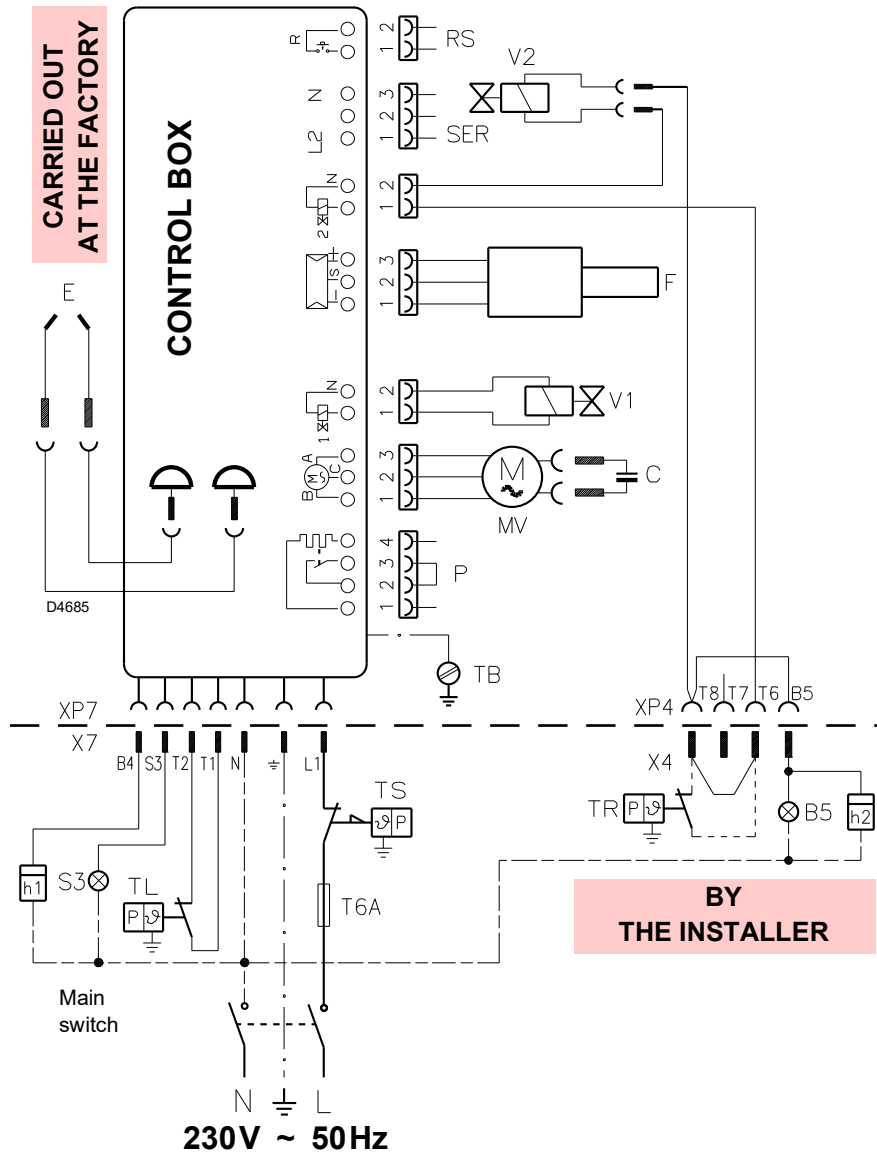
CARRIED OUT AT THE FACTORY

CONTROL BOX

E

R

N

L2

N

2

L

S

1

N

1

B

A

C

M

1 2

RS

3 2 1

SER

V2

2 1

3 2 1

F

2 1

V1

3 2 1

M

C

MV

4 3 2 1

P

D4685

TB

XP7

X7

B4 S3 T2 T1 N $\frac{1}{=}$ L1

TS

P

h1

S3

TL

P

T6A

Main switch

N L

230V ~ 50Hz

XP4

T8 T7 T6 B5

X4

TR

P

B5

h2

BY THE INSTALLER